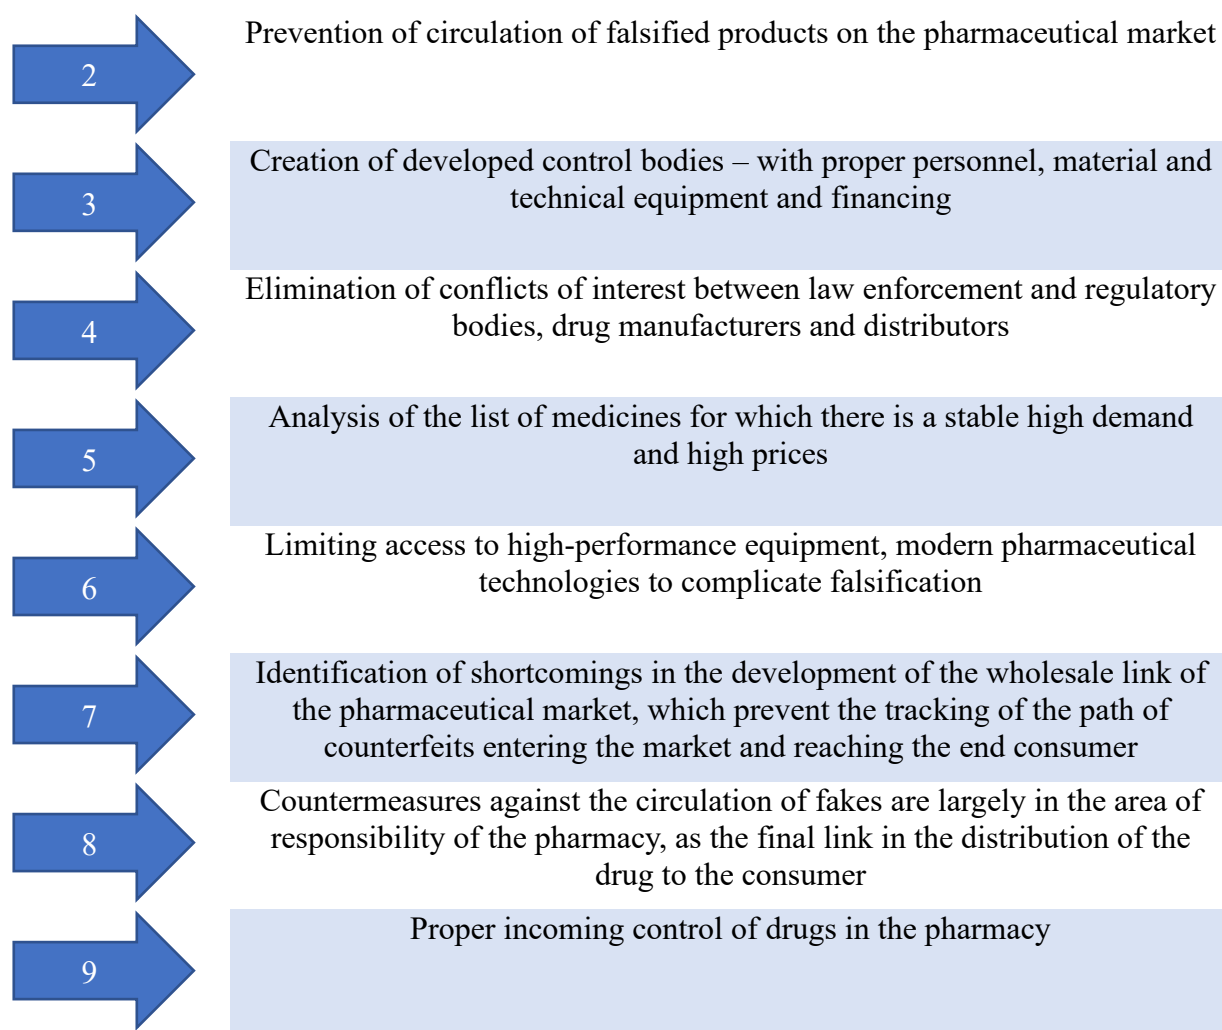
2

Prevention of circulation of falsified products on the pharmaceutical market

3

Creation of developed control bodies – with proper personnel, material and technical equipment and financing

4

Elimination of conflicts of interest between law enforcement and regulatory bodies, drug manufacturers and distributors

5

Analysis of the list of medicines for which there is a stable high demand and high prices

6

Limiting access to high-performance equipment, modern pharmaceutical technologies to complicate falsification

7

Identification of shortcomings in the development of the wholesale link of the pharmaceutical market, which prevent the tracking of the path of counterfeits entering the market and reaching the end consumer

8

Countermeasures against the circulation of fakes are largely in the area of responsibility of the pharmacy, as the final link in the distribution of the drug to the consumer

9

Proper incoming control of drugs in the pharmacy